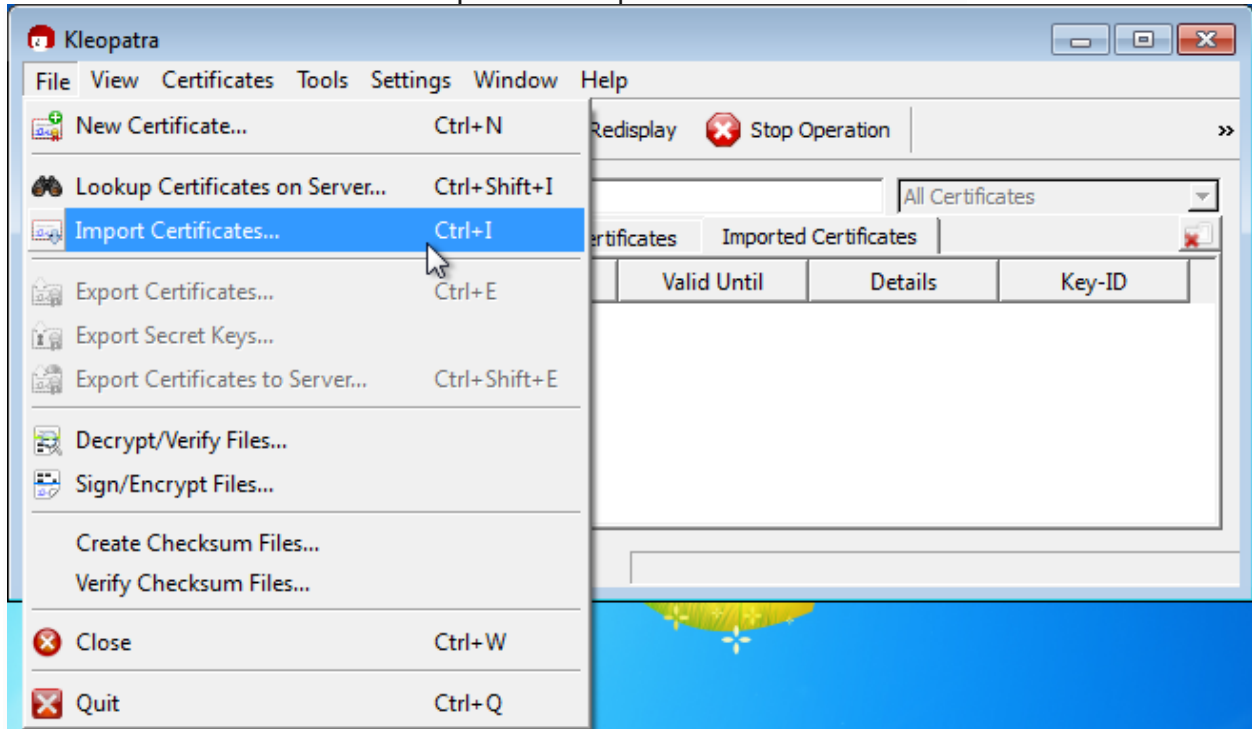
Kleopatra

File View Certificates Tools Settings Window Help

New Certificate... Ctrl+N

Lookup Certificates on Server... Ctrl+Shift+I

Import Certificates... Ctrl+I

Export Certificates... Ctrl+E

Export Secret Keys...

Export Certificates to Server... Ctrl+Shift+E

Decrypt/Verify Files...

Sign/Encrypt Files...

Create Checksum Files...

Verify Checksum Files...

Close Ctrl+W

Quit Ctrl+Q

Redisplay Stop Operation »

All Certificates

ertificates Imported Certificates

| Valid Until | Details | Key-ID |
|---|---|---|